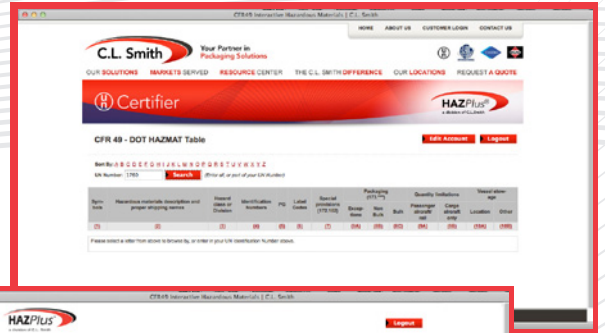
CFR49 Interactive Hazardous Materials | C.L. Smith

HOME ABOUT US CUSTOMER LOGIN CONTACT US

C.L. Smith

Your Partner in Packaging Solutions

OUR SOLUTIONS MARKETS SERVED RESOURCE CENTER THE C.L. SMITH DIFFERENCE OUR LOCATIONS REQUEST A QUOTE

Certifier

HAZPlus
a division of C.L. Smith

CFR 49 - DOT HAZMAT Table

Edit Account Logout

Sort By: A B C D E F G H I J K L M N O P Q R S T U V W X Y Z

UN Number: 1765 Search (Enter all, or part of your UN Number)

| Symbols | Hazardous materials description and proper shipping names | Hazard class or Division | Identification Numbers | PG | Label Codes | Special provisions (172.102) | Packaging (173.***) Exceptions | Non Bulk | Bulk | Quantity limitations Passenger aircraft/rail | Cargo aircraft only | Vessel stowage Location | Other |
|---|---|---|---|---|---|---|---|---|---|---|---|---|---|
| (1) | (2) | (3) | (4) | (5) | (6) | (7) | (8A) | (8B) | (8C) | (9A) | (9B) | (10A) | (10B) |

Please select a letter from above to browse by, or enter in your UN Identification Number above.

CFR49 Interactive Hazardous Materials | C.L. Smith

HAZPlus
a division of C.L. Smith

Logout